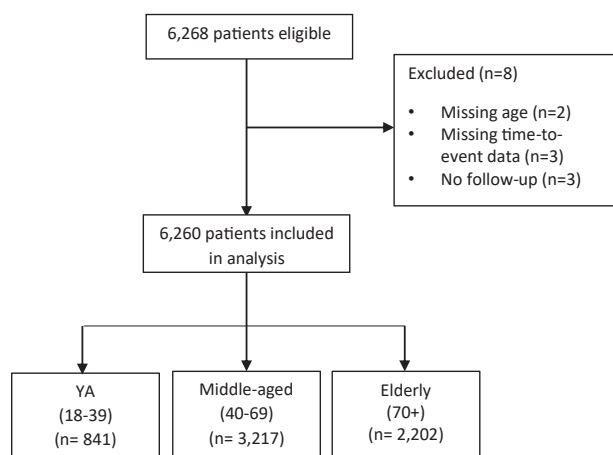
6,268 patients eligible

Excluded (n=8)

• Missing age (n=2)
• Missing time-to-event data (n=3)
• No follow-up (n=3)

6,260 patients included in analysis

YA
(18-39)
(n= 841)

Middle-aged
(40-69)
(n= 3,217)

Elderly
(70+)
(n= 2,202)